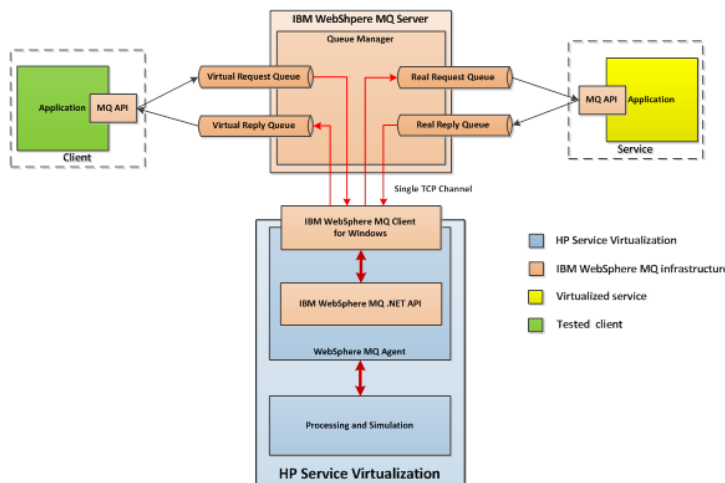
IBM WebShpere MQ Server

Queue Manager

Application

MQ API

Client

Virtual Request Queue

Virtual Reply Queue

Real Request Queue

Real Reply Queue

MQ API

Application

Service

Single TCP Channel

IBM WebSphere MQ Client for Windows

IBM WebSphere MQ .NET API

WebSphere MQ Agent

Processing and Simulation

HP Service Virtualization

HP Service Virtualization

IBM WebSphere MQ infrastructure

Virtualized service

Tested client